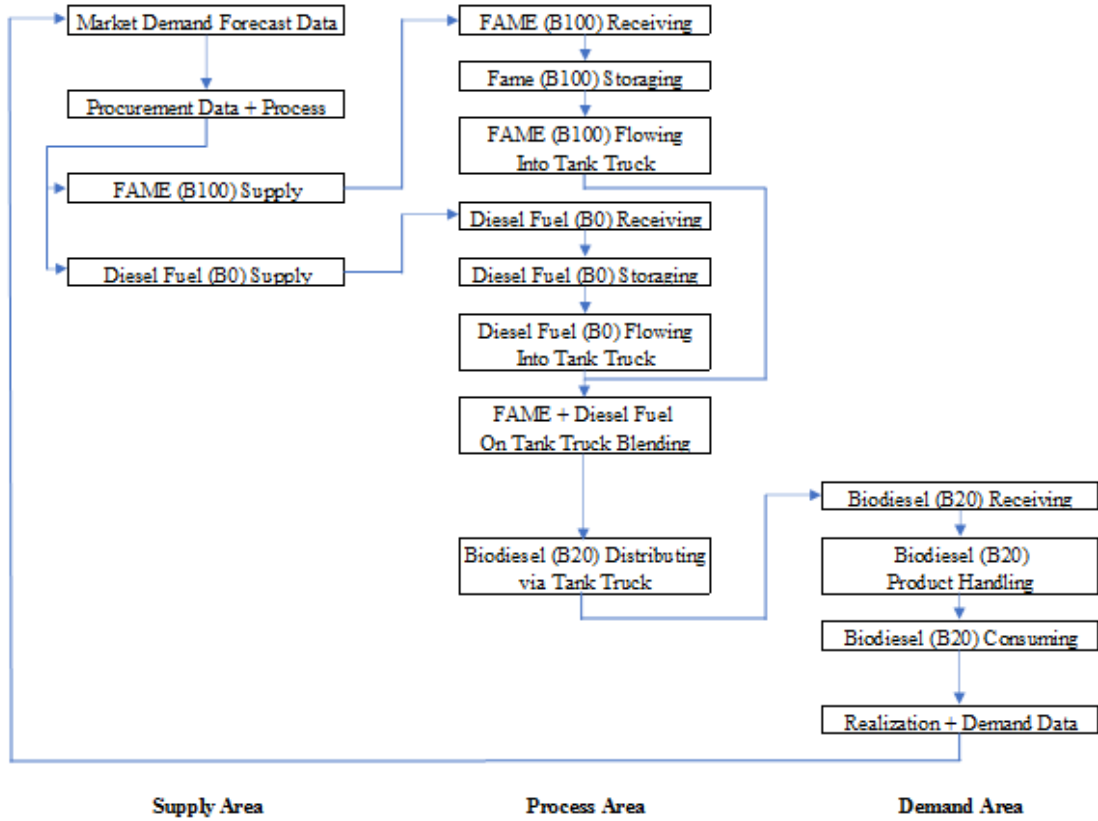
Market Demand Forecast Data

Procurement Data + Process

FAME (B100) Supply

Diesel Fuel (B0) Supply

FAME (B100) Receiving

Fame (B100) Storaging

FAME (B100) Flowing Into Tank Truck

Diesel Fuel (B0) Receiving

Diesel Fuel (B0) Storaging

Diesel Fuel (B0) Flowing Into Tank Truck

FAME + Diesel Fuel On Tank Truck Blending

Biodiesel (B20) Distributing via Tank Truck

Biodiesel (B20) Receiving

Biodiesel (B20) Product Handling

Biodiesel (B20) Consuming

Realization + Demand Data

Supply Area

Process Area

Demand Area